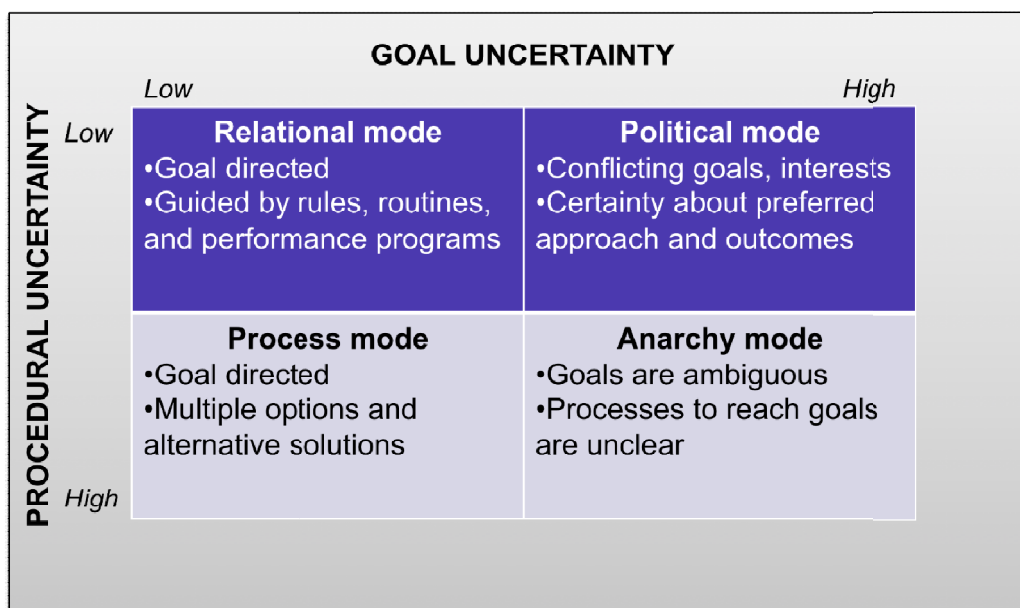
GOAL UNCERTAINTY

Low High

PROCEDURAL UNCERTAINTY

Low High

| Relational mode<br>•Goal directed<br>•Guided by rules, routines, and performance programs | Political mode<br>•Conflicting goals, interests<br>•Certainty about preferred approach and outcomes |
|---|---|
| Process mode<br>•Goal directed<br>•Multiple options and alternative solutions | Anarchy mode<br>•Goals are ambiguous<br>•Processes to reach goals are unclear |